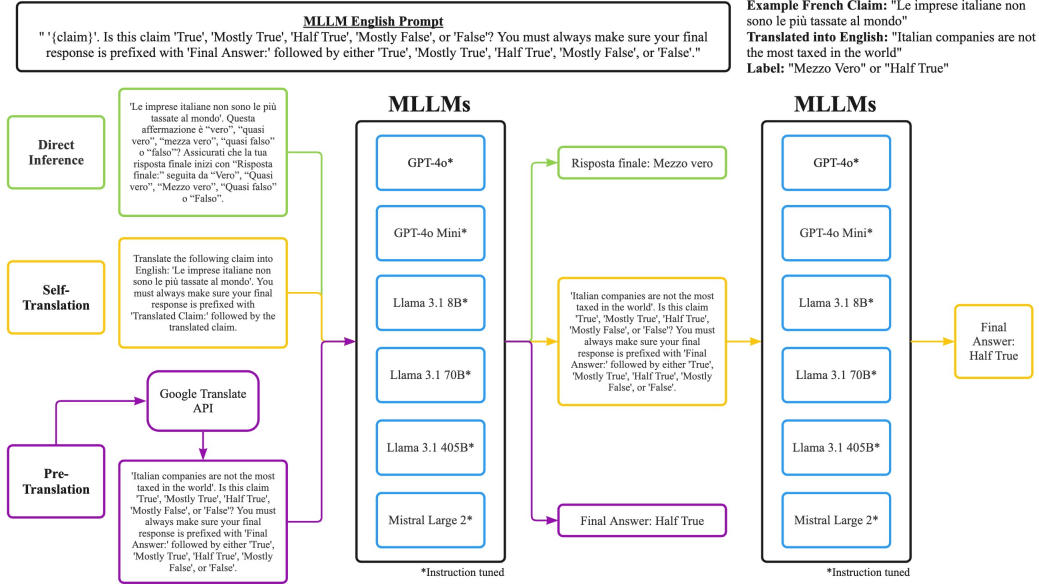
**MLLM English Prompt**

" '{claim}'. Is this claim 'True', 'Mostly True', 'Half True', 'Mostly False', or 'False'? You must always make sure your final response is prefixed with 'Final Answer:' followed by either 'True', 'Mostly True', 'Half True', 'Mostly False', or 'False'."

**Example French Claim:** "Le imprese italiane non sono le più tassate al mondo"
**Translated into English:** "Italian companies are not the most taxed in the world"
**Label:** "Mezzo Vero" or "Half True"

Direct Inference

'Le imprese italiane non sono le più tassate al mondo'. Questa affermazione è "vero", "quasi vero", "mezza vero", "quasi falso" o "falso"? Assicurati che la tua risposta finale inizi con "Risposta finale:" seguita da "Vero", "Quasi vero", "Mezzo vero", "Quasi falso" o "Falso".

Self-Translation

Translate the following claim into English: 'Le imprese italiane non sono le più tassate al mondo'. You must always make sure your final response is prefixed with 'Translated Claim:' followed by the translated claim.

Pre-Translation

Google Translate API

'Italian companies are not the most taxed in the world'. Is this claim 'True', 'Mostly True', 'Half True', 'Mostly False', or 'False'? You must always make sure your final response is prefixed with 'Final Answer:' followed by either 'True', 'Mostly True', 'Half True', 'Mostly False', or 'False'.

MLLMs

GPT-4o*

GPT-4o Mini*

Llama 3.1 8B*

Llama 3.1 70B*

Llama 3.1 405B*

Mistral Large 2*

*Instruction tuned

Risposta finale: Mezzo vero

'Italian companies are not the most taxed in the world'. Is this claim 'True', 'Mostly True', 'Half True', 'Mostly False', or 'False'? You must always make sure your final response is prefixed with 'Final Answer:' followed by either 'True', 'Mostly True', 'Half True', 'Mostly False', or 'False'.

Final Answer: Half True

MLLMs

GPT-4o*

GPT-4o Mini*

Llama 3.1 8B*

Llama 3.1 70B*

Llama 3.1 405B*

Mistral Large 2*

*Instruction tuned

Final Answer: Half True